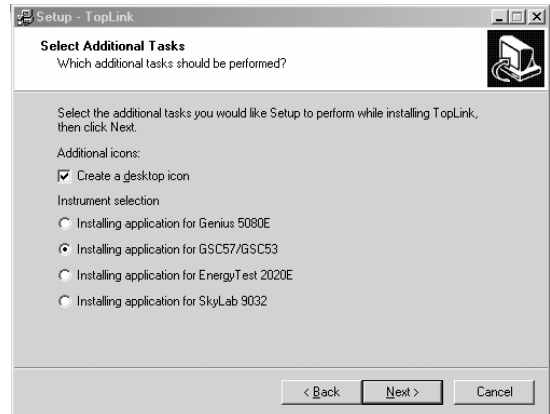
Setup - TopLink

Select Additional Tasks
Which additional tasks should be performed?

Select the additional tasks you would like Setup to perform while installing TopLink, then click Next.

Additional icons:

☑ Create a desktop icon

Instrument selection

○ Installing application for Genius 5080E

◉ Installing application for GSC57/GSC53

○ Installing application for EnergyTest 2020E

○ Installing application for SkyLab 9032

< Back | Next > | Cancel